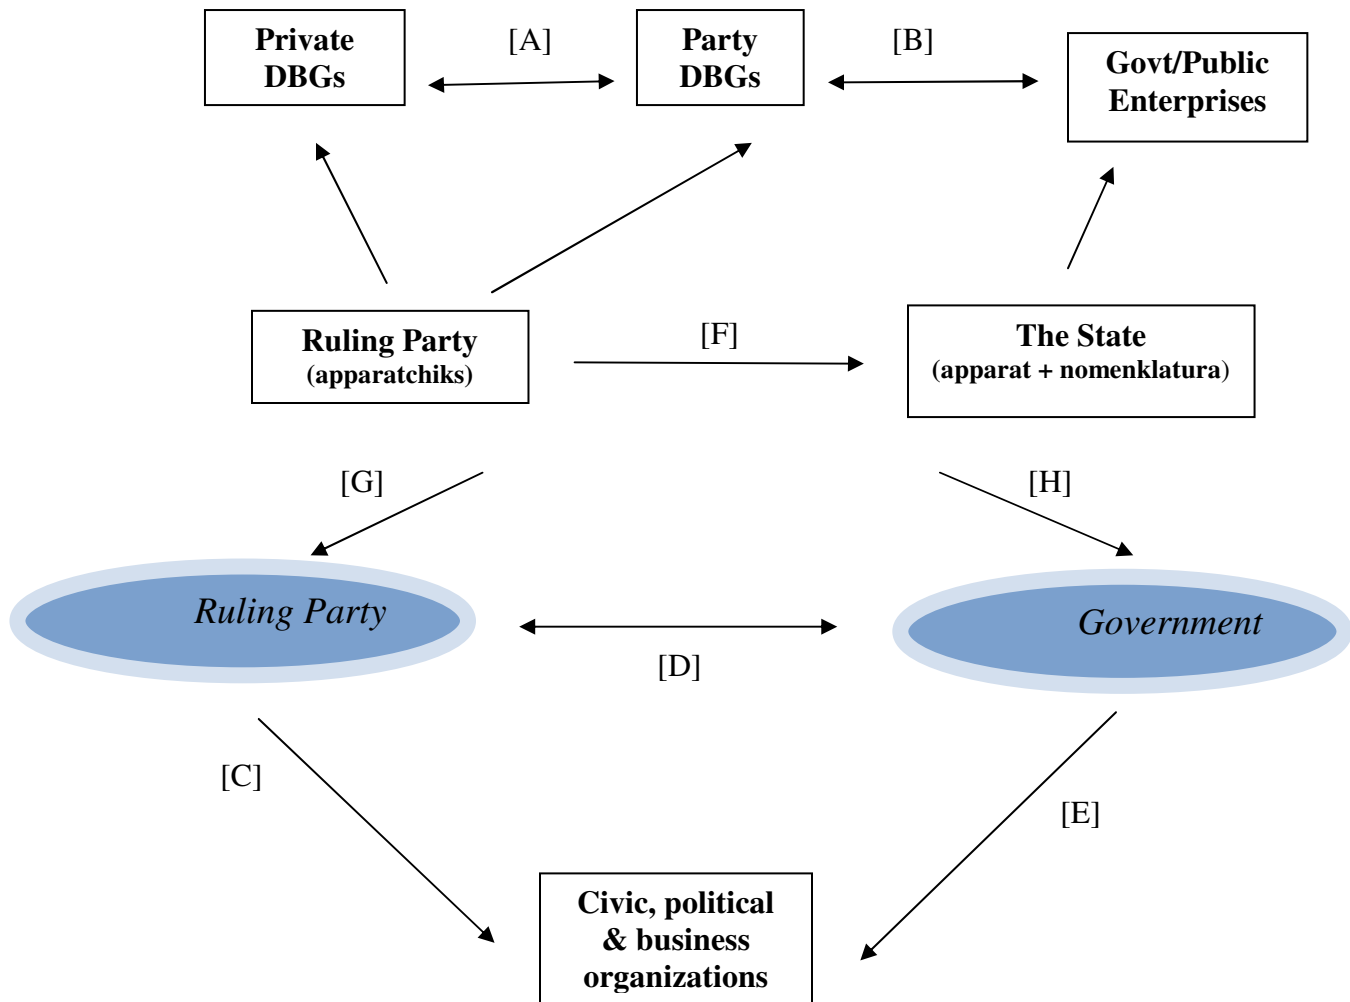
Private DBGs

[A]

Party DBGs

[B]

Govt/Public Enterprises

Ruling Party
(apparatchiks)

[F]

The State
(apparat + nomenklatura)

[G]

[H]

Ruling Party

[D]

Government

[C]

[E]

Civic, political & business organizations